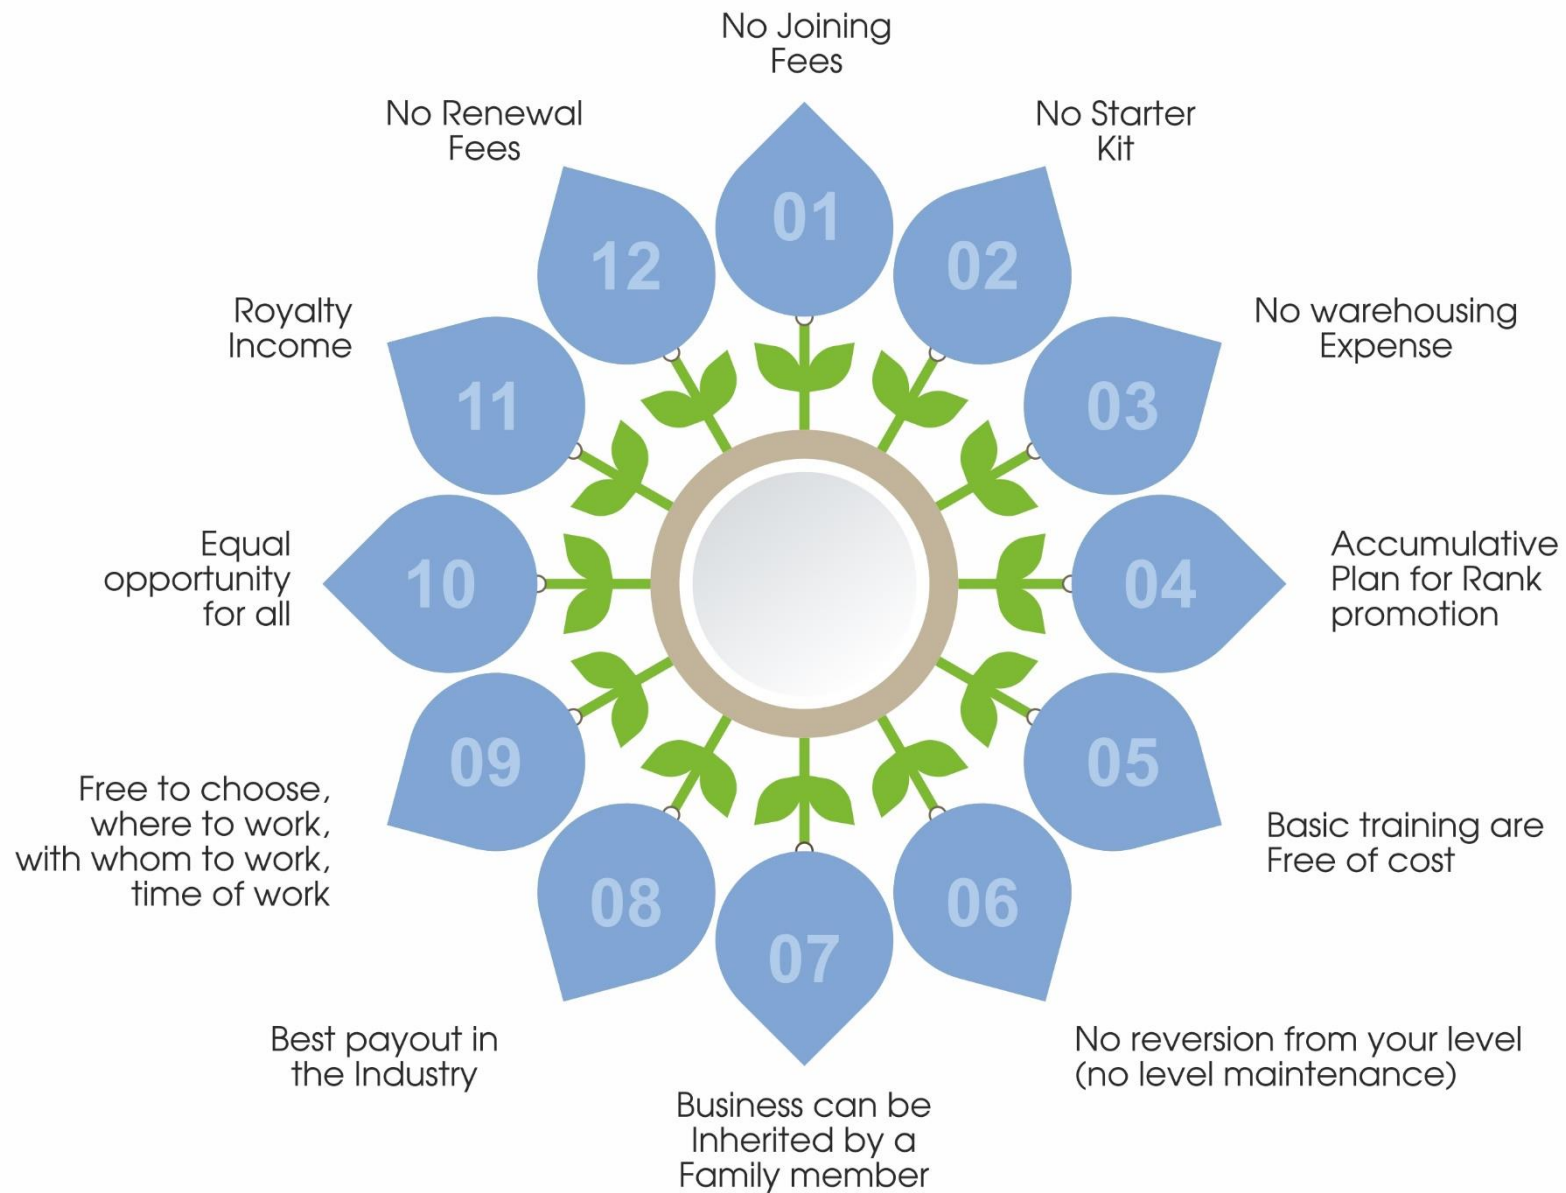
No Joining Fees

01

No Starter Kit

02

No warehousing Expense

03

Accumulative Plan for Rank promotion

04

Basic training are Free of cost

05

No reversion from your level (no level maintenance)

06

Business can be Inherited by a Family member

07

Best payout in the Industry

08

Free to choose, where to work, with whom to work, time of work

09

Equal opportunity for all

10

Royalty Income

11

No Renewal Fees

12